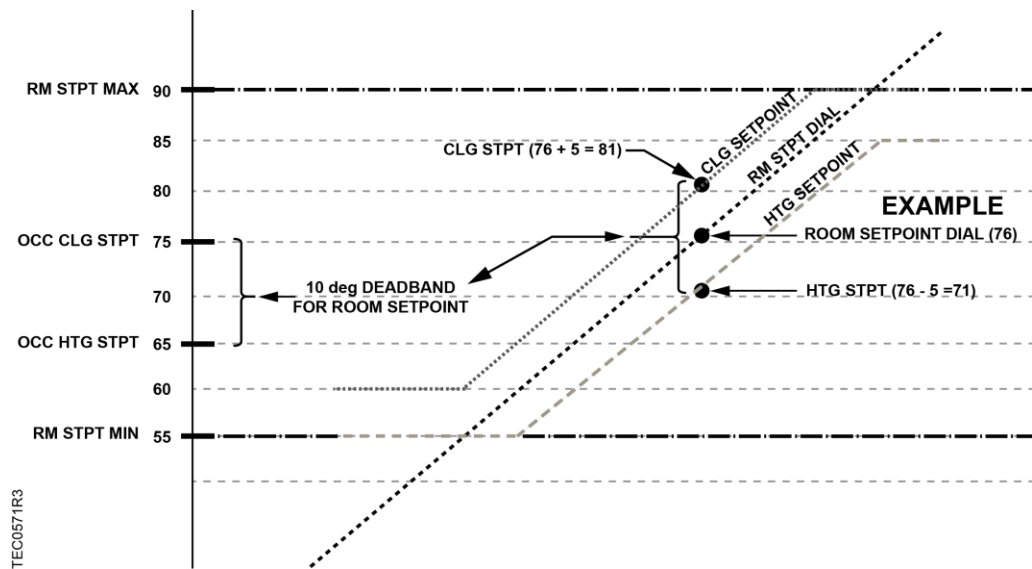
RM STPT MAX 90

85

CLG STPT (76 + 5 = 81)

CLG SETPOINT

RM STPT DIAL

HTG SETPOINT

80

EXAMPLE

OCC CLG STPT 75

ROOM SETPOINT DIAL (76)

70

10 deg DEADBAND FOR ROOM SETPOINT

HTG STPT (76 - 5 =71)

OCC HTG STPT 65

60

RM STPT MIN 55

TEC0571R3